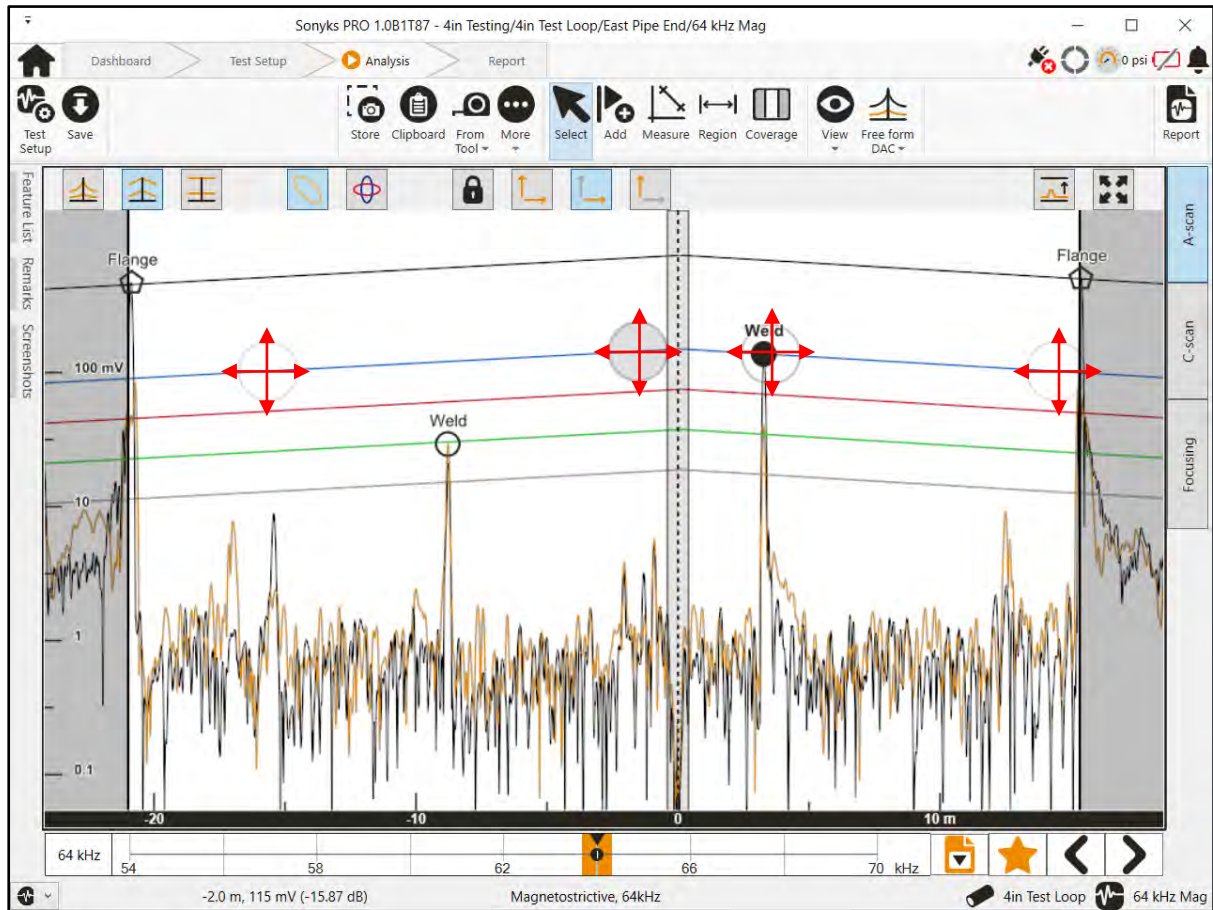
Sonyks PRO 1.0B1T87 - 4in Testing/4in Test Loop/East Pipe End/64 kHz Mag

Dashboard
Test Setup
Analysis
Report

0 psi

Test Setup
Save
Store
Clipboard
From Tool
More
Select
Add
Measure
Region
Coverage
View
Free form DAC
Report

Feature List
Remarks
Screenshots

A-scan
C-scan
Focusing

Flange
Flange
Weld
Weld
100 mV
10
1
0.1

-20
-10
0
10 m

64 kHz
54
58
62
66
70 kHz

-2.0 m, 115 mV (-15.87 dB)
Magnetostrictive, 64kHz
4in Test Loop
64 kHz Mag